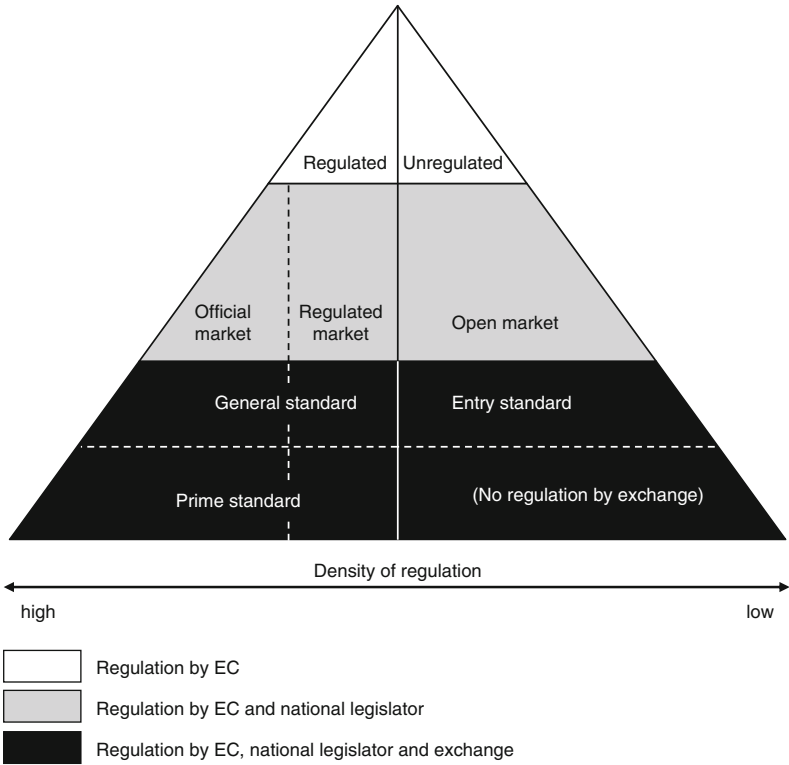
Regulated
Unregulated

Official market
Regulated market
Open market

General standard
Entry standard

Prime standard
(No regulation by exchange)

Density of regulation

high
low

Regulation by EC

Regulation by EC and national legislator

Regulation by EC, national legislator and exchange